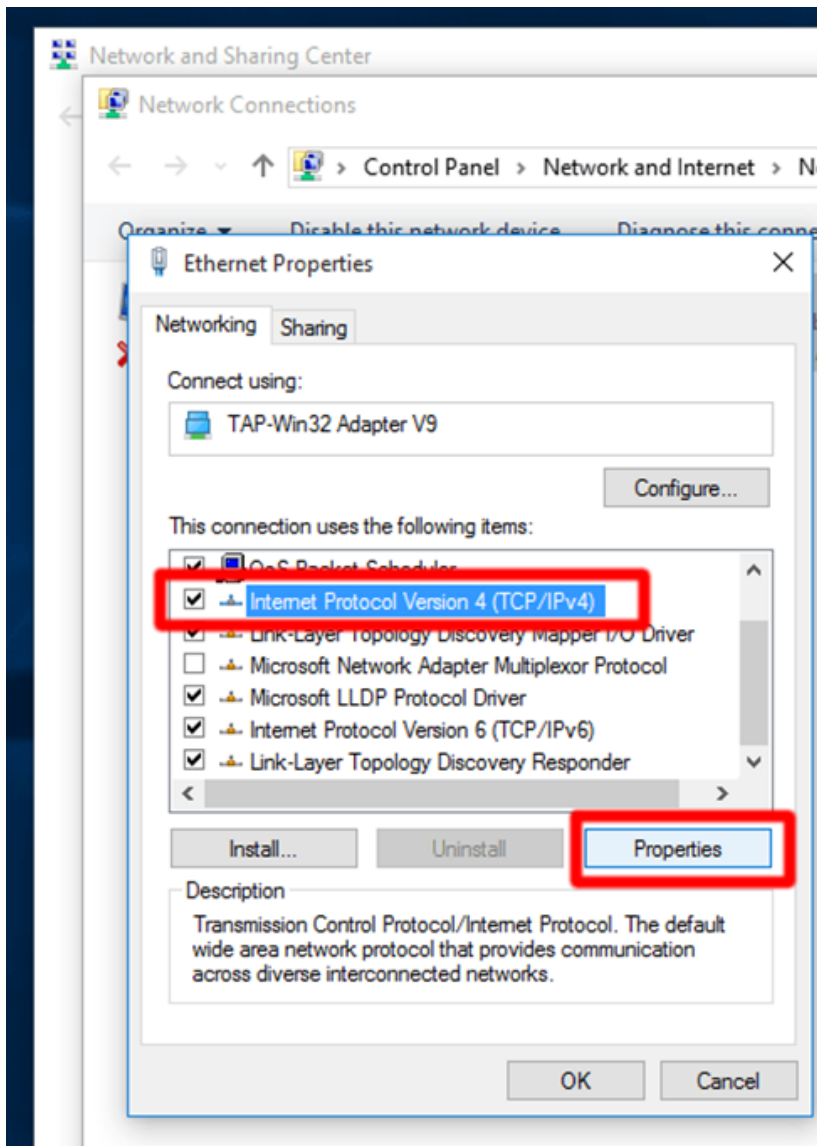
Network and Sharing Center

Network Connections

> Control Panel > Network and Internet > N

Organize ▾ Disable this network device Diagnose this conne

Ethernet Properties

Networking Sharing

Connect using:

TAP-Win32 Adapter V9

Configure...

This connection uses the following items:

QoS Packet Scheduler
Internet Protocol Version 4 (TCP/IPv4)
Link-Layer Topology Discovery Mapper I/O Driver
Microsoft Network Adapter Multiplexor Protocol
Microsoft LLDP Protocol Driver
Internet Protocol Version 6 (TCP/IPv6)
Link-Layer Topology Discovery Responder

Install... Uninstall Properties

Description

Transmission Control Protocol/Internet Protocol. The default wide area network protocol that provides communication across diverse interconnected networks.

OK Cancel